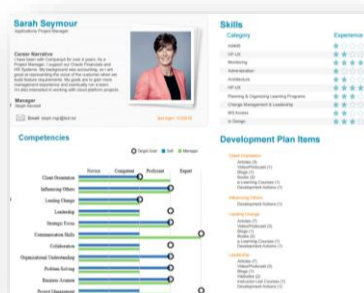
Sarah Seymour
Applications Project Manager

Career Narrative
I have been with Computer for over 8 years. As a Project Manager I support our Oracle Financials and HR Systems. My background was accounting, so I am good at representing the voice of the customer when we build feature requirements. My goals are to gain more management experience and eventually run a team. I'm also interested in working with cloud platform projects.

Manager
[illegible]

Email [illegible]

Skills
Category
Experience
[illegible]
HP UX
Monitoring
Administration
Architecture
HP UX
Planning & Organizing Learning Programs
Change Management & Leadership
MS Access
In Design

Competencies
Target Goal Self Manager
Novice Competent Proficient Expert
Client Orientation
Influencing Others
Leading Change
Leadership
Strategic Focus
Communication Skills
Collaboration
Organizational Understanding
Problem Solving
Business Acumen
Project Management

Development Plan Items
Client Orientation
Articles (3)
Video/Podcast (1)
Blogs (1)
Books (0)
e-Learning Courses (1)
Development Actions (1)
Influencing Others
Development Actions (1)
Leading Change
Articles (6)
Video/Podcast (3)
Blogs (4)
Books (2)
e-Learning Courses (1)
Development Actions (1)
Leadership
Articles (4)
Video/Podcast (2)
Blogs (3)
Books (1)
Instructor-Led Courses (1)
Development Actions (1)